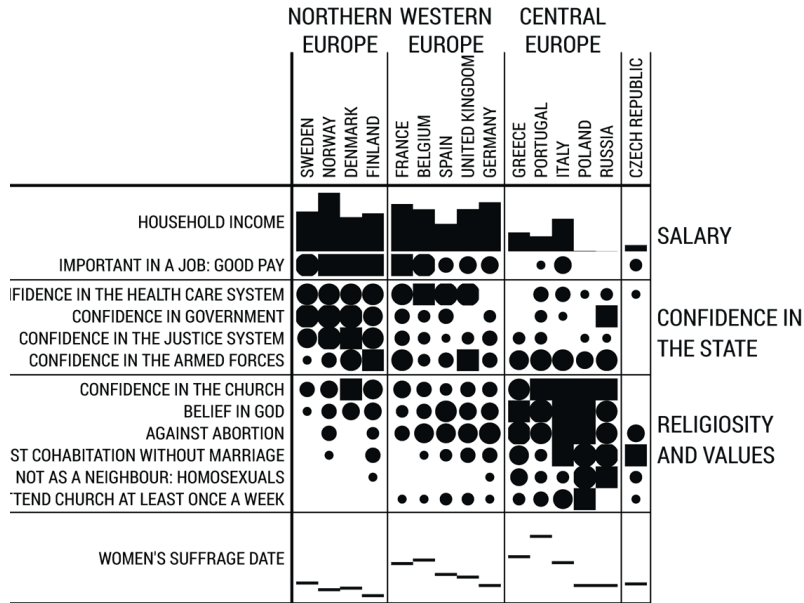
| | NORTHERN EUROPE | WESTERN EUROPE | CENTRAL EUROPE | |
|---|---|---|---|---|
| | SWEDEN NORWAY DENMARK FINLAND | FRANCE BELGIUM SPAIN UNITED KINGDOM GERMANY | GREECE PORTUGAL ITALY POLAND RUSSIA | CZECH REPUBLIC |

HOUSEHOLD INCOME
IMPORTANT IN A JOB: GOOD PAY

SALARY

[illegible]FIDENCE IN THE HEALTH CARE SYSTEM
CONFIDENCE IN GOVERNMENT
CONFIDENCE IN THE JUSTICE SYSTEM
CONFIDENCE IN THE ARMED FORCES

CONFIDENCE IN THE STATE

CONFIDENCE IN THE CHURCH
BELIEF IN GOD
AGAINST ABORTION
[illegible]ST COHABITATION WITHOUT MARRIAGE
NOT AS A NEIGHBOUR: HOMOSEXUALS
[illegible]TEND CHURCH AT LEAST ONCE A WEEK

RELIGIOSITY AND VALUES

WOMEN'S SUFFRAGE DATE